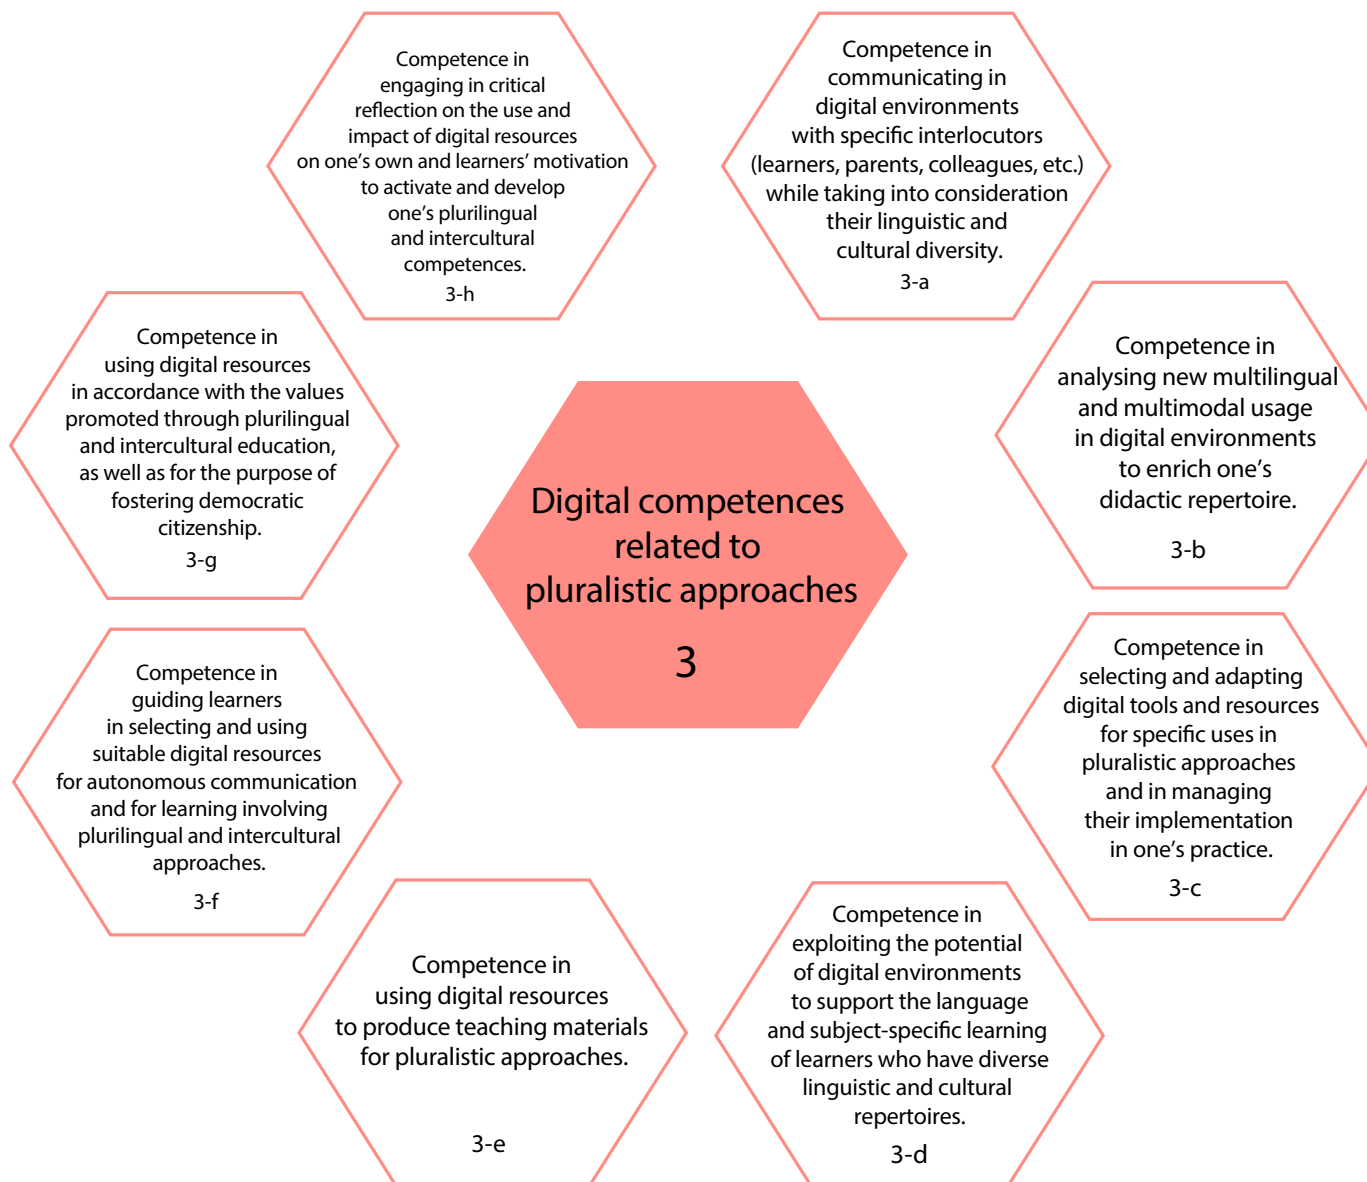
Competence in engaging in critical reflection on the use and impact of digital resources on one's own and learners' motivation to activate and develop one's plurilingual and intercultural competences.
3-h

Competence in communicating in digital environments with specific interlocutors (learners, parents, colleagues, etc.) while taking into consideration their linguistic and cultural diversity.
3-a

Competence in using digital resources in accordance with the values promoted through plurilingual and intercultural education, as well as for the purpose of fostering democratic citizenship.
3-g

Digital competences related to pluralistic approaches
3

Competence in analysing new multilingual and multimodal usage in digital environments to enrich one's didactic repertoire.
3-b

Competence in guiding learners in selecting and using suitable digital resources for autonomous communication and for learning involving plurilingual and intercultural approaches.
3-f

Competence in selecting and adapting digital tools and resources for specific uses in pluralistic approaches and in managing their implementation in one's practice.
3-c

Competence in using digital resources to produce teaching materials for pluralistic approaches.
3-e

Competence in exploiting the potential of digital environments to support the language and subject-specific learning of learners who have diverse linguistic and cultural repertoires.
3-d